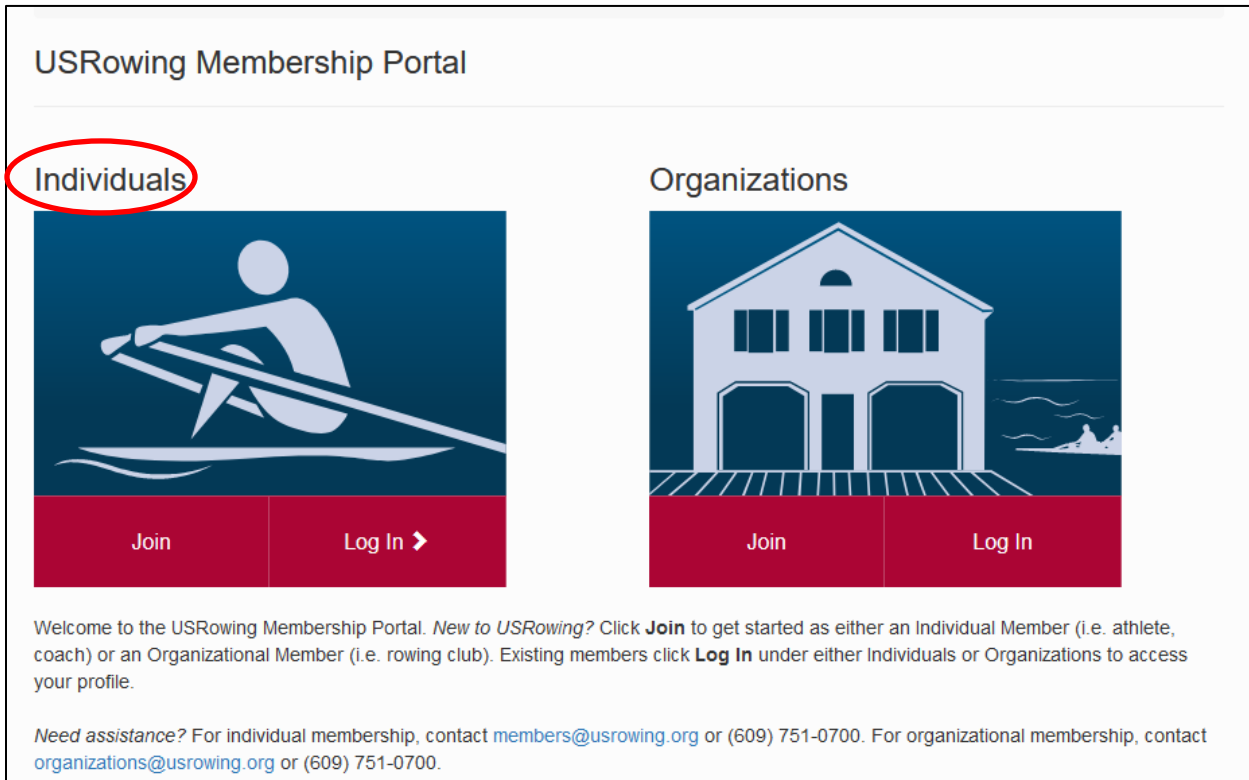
USRowing Membership Portal

Individuals

Join

Log In

Organizations

Join

Log In

Welcome to the USRowing Membership Portal. New to USRowing? Click Join to get started as either an Individual Member (i.e. athlete, coach) or an Organizational Member (i.e. rowing club). Existing members click Log In under either Individuals or Organizations to access your profile.

Need assistance? For individual membership, contact members@usrowing.org or (609) 751-0700. For organizational membership, contact organizations@usrowing.org or (609) 751-0700.